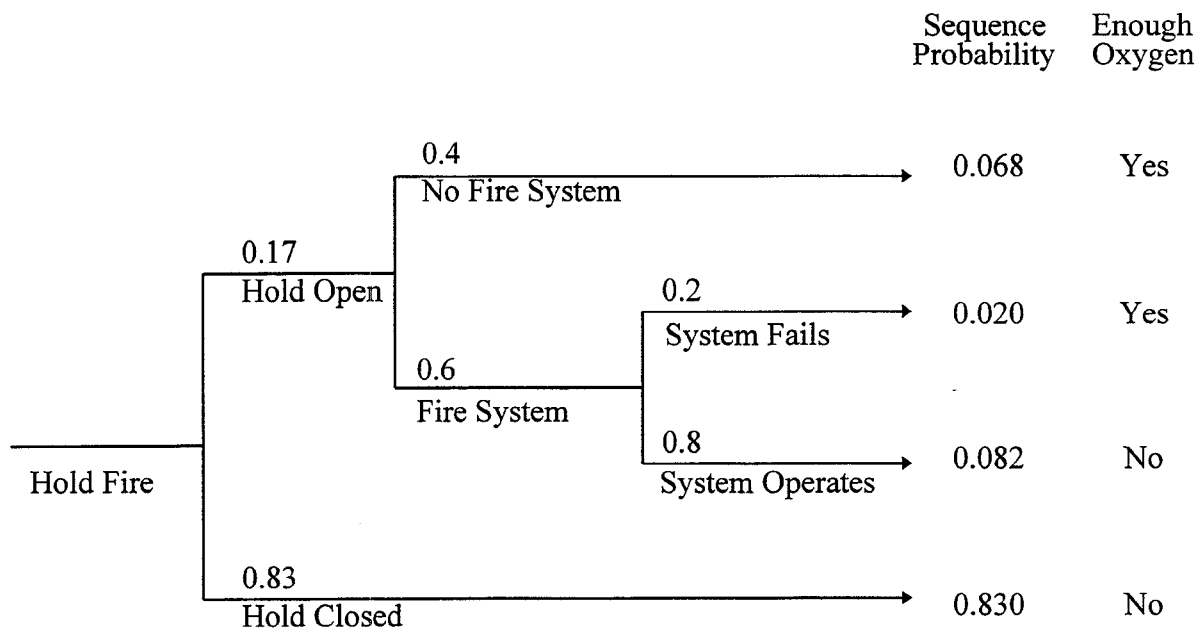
Sequence Probability

Enough Oxygen

0.4
No Fire System

0.068

Yes

0.17
Hold Open

0.2
System Fails

0.020

Yes

0.6
Fire System

0.8
System Operates

0.082

No

Hold Fire

0.83
Hold Closed

0.830

No